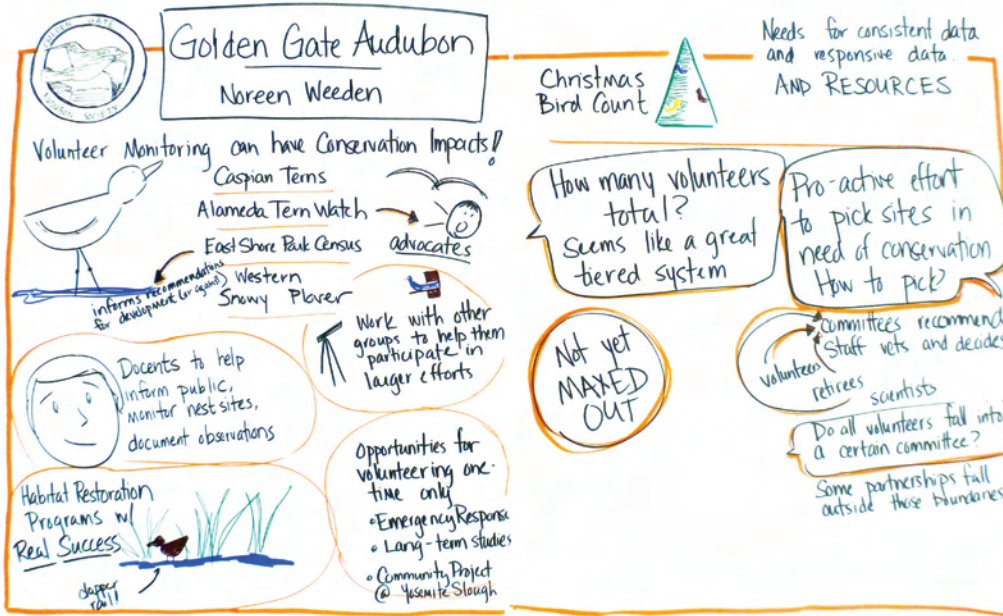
GOLDEN GATE AUDUBON SOCIETY

Golden Gate Audubon

Noreen Weeden

Volunteer Monitoring can have Conservation Impacts!

Caspian Terns

Alameda Tern Watch

advocates

East Shore Park Census

informs recommendations for development (or against)

Western Snowy Plover

Work with other groups to help them participate in larger efforts

Docents to help inform public, monitor nest sites, document observations

Opportunities for volunteering one-time only

• Emergency Response

• Long-term studies

• Community Project @ Yosemite Slough

Habitat Restoration Programs w/ Real Success

dapper rail!

Christmas Bird Count

Needs for consistent data and responsive data. AND RESOURCES

How many volunteers total? Seems like a great tiered system

Pro-active effort to pick sites in need of conservation How to pick?

Not yet MAXED OUT

committees recommend

Staff vets and decides

volunteers

retirees

scientists

Do all volunteers fall into a certain committee?

Some partnerships fall outside those boundaries